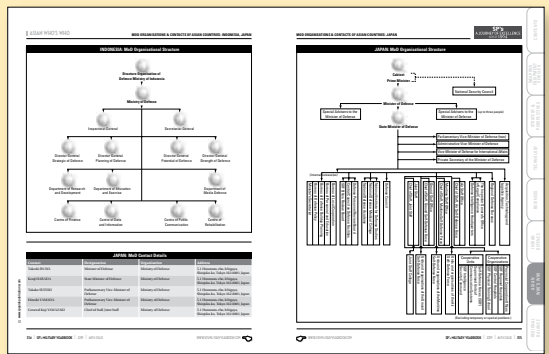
ASIAN WHO'S WHO

MOD ORGANISATIONS & CONTACTS OF ASIAN COUNTRIES: INDONESIA, JAPAN

INDONESIA: MoD Organisational Structure

Structure Organisation of Defence Ministry of Indonesia

Ministry of Defence

Inspectorial General

Secretariat General

Director General Strategic of Defence

Director General Planning of Defence

Director General Potential of Defence

Director General Strength of Defence

Department of Research and Development

Department of Education and Exercise

Department of Media Defence

Centre of Finance

Centre of Data and Information

Centre of Public Communication

Centre of Rehabilitation

JAPAN: MoD Contact Details

| Contact | Designation | Organisation | Address |
|---|---|---|---|
| Takeshi IWAYA | Minister of Defense | Ministry of Defense | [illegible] |
| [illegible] | State Minister of Defense | Ministry of Defense | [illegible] |
| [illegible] | Parliamentary Vice-Minister of Defense | Ministry of Defense | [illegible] |
| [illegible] | Parliamentary Vice-Minister of Defense | Ministry of Defense | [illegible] |
| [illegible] | Chief of Staff, Joint Staff | Ministry of Defense | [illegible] |

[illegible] | SP's MILITARY YEARBOOK | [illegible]

MOD ORGANISATIONS & CONTACTS OF ASIAN COUNTRIES: JAPAN

SP's A JOURNEY OF EXCELLENCE

JAPAN: MoD Organisational Structure

Cabinet

Prime Minister

National Security Council

Special Advisers to the Minister of Defense

Minister of Defense

Special Advisers to the Minister of Defense

State Minister of Defense

Parliamentary Vice-Minister of Defense (two)

Administrative Vice-Minister of Defense

Vice-Minister of Defense for International Affairs

Private Secretary of the Minister of Defense

Cooperative Units

Cooperative Organizations

(Excluding temporary or special positions)

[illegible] | SP's MILITARY YEARBOOK | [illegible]